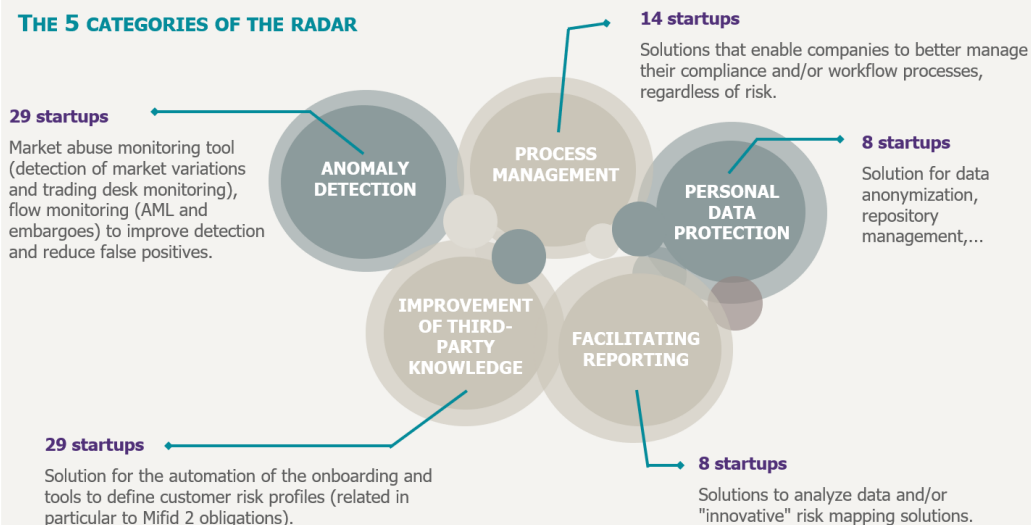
THE 5 CATEGORIES OF THE RADAR

14 startups

Solutions that enable companies to better manage their compliance and/or workflow processes, regardless of risk.

29 startups

Market abuse monitoring tool (detection of market variations and trading desk monitoring), flow monitoring (AML and embargoes) to improve detection and reduce false positives.

ANOMALY DETECTION

PROCESS MANAGEMENT

PERSONAL DATA PROTECTION

8 startups

Solution for data anonymization, repository management,...

IMPROVEMENT OF THIRD-PARTY KNOWLEDGE

FACILITATING REPORTING

29 startups

Solution for the automation of the onboarding and tools to define customer risk profiles (related in particular to Mifid 2 obligations).

8 startups

Solutions to analyze data and/or "innovative" risk mapping solutions.